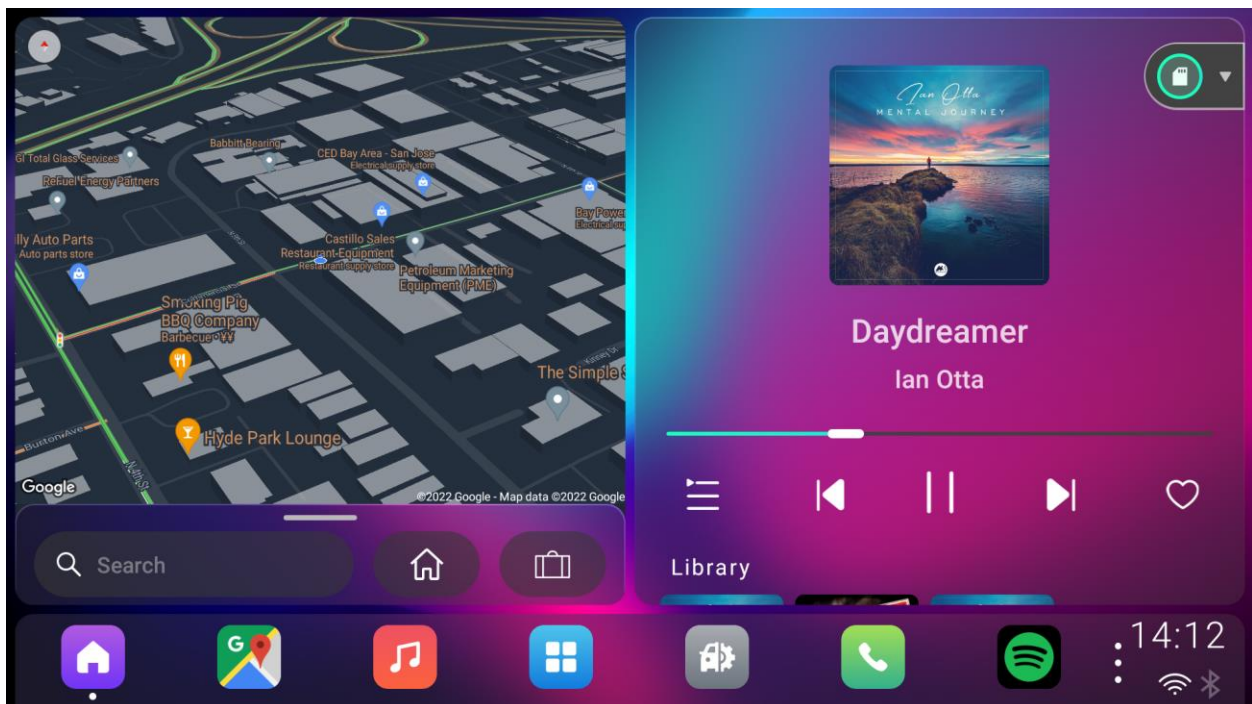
GI Total Glass Services
Babbitt Bearing
CED Bay Area - San Jose
Electrical supply store
Refuel Energy Partners
Bay Power
Electrical supply
lly Auto Parts
Auto parts store
Castillo Sales
Restaurant Equipment
Restaurant supply store
Petroleum Marketing
Equipment (PME)
Smoking Pig
BBQ Company
Barbecue · ¥¥
The Simple S
Hyde Park Lounge
Buston Ave
Google
©2022 Google - Map data ©2022 Google
Search

Ian Otta
MENTAL JOURNEY
Daydreamer
Ian Otta
Library

14:12